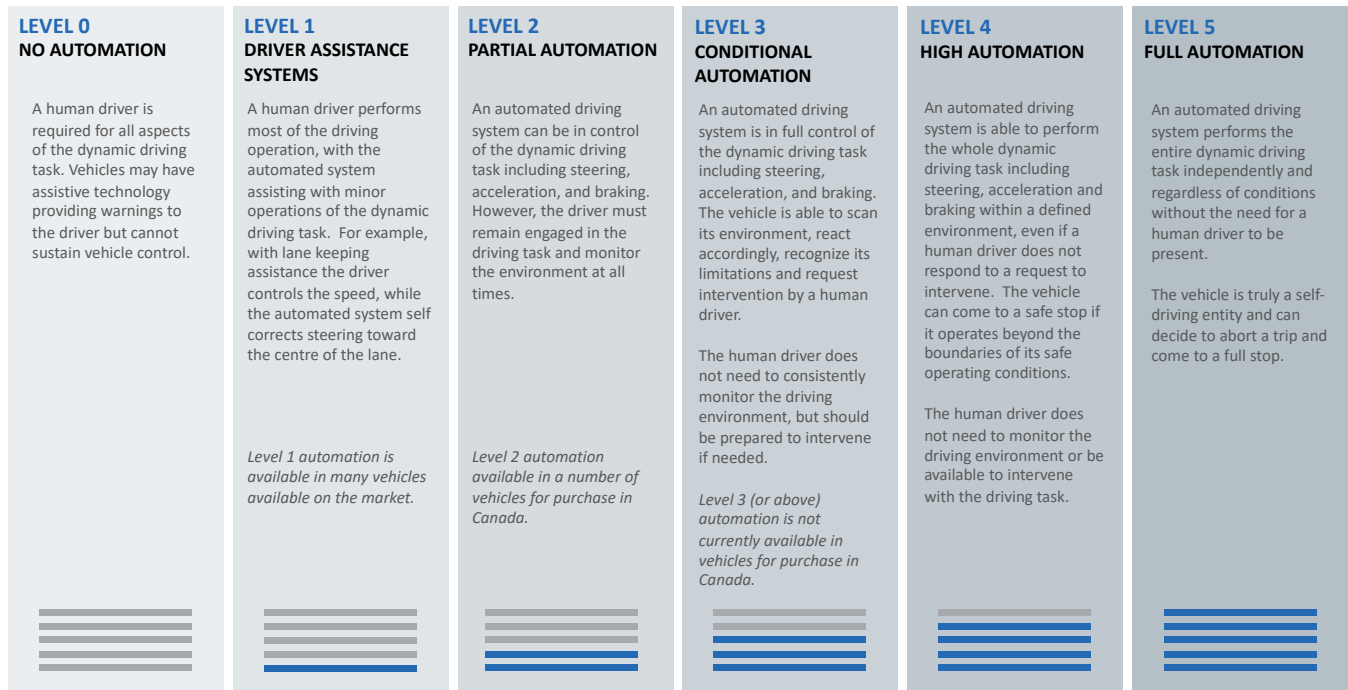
LEVEL 0
NO AUTOMATION

A human driver is required for all aspects of the dynamic driving task. Vehicles may have assistive technology providing warnings to the driver but cannot sustain vehicle control.

LEVEL 1
DRIVER ASSISTANCE SYSTEMS

A human driver performs most of the driving operation, with the automated system assisting with minor operations of the dynamic driving task. For example, with lane keeping assistance the driver controls the speed, while the automated system self corrects steering toward the centre of the lane.

Level 1 automation is available in many vehicles available on the market.

LEVEL 2
PARTIAL AUTOMATION

An automated driving system can be in control of the dynamic driving task including steering, acceleration, and braking. However, the driver must remain engaged in the driving task and monitor the environment at all times.

Level 2 automation available in a number of vehicles for purchase in Canada.

LEVEL 3
CONDITIONAL AUTOMATION

An automated driving system is in full control of the dynamic driving task including steering, acceleration, and braking. The vehicle is able to scan its environment, react accordingly, recognize its limitations and request intervention by a human driver.

The human driver does not need to consistently monitor the driving environment, but should be prepared to intervene if needed.

Level 3 (or above) automation is not currently available in vehicles for purchase in Canada.

LEVEL 4
HIGH AUTOMATION

An automated driving system is able to perform the whole dynamic driving task including steering, acceleration and braking within a defined environment, even if a human driver does not respond to a request to intervene. The vehicle can come to a safe stop if it operates beyond the boundaries of its safe operating conditions.

The human driver does not need to monitor the driving environment or be available to intervene with the driving task.

LEVEL 5
FULL AUTOMATION

An automated driving system performs the entire dynamic driving task independently and regardless of conditions without the need for a human driver to be present.

The vehicle is truly a self-driving entity and can decide to abort a trip and come to a full stop.